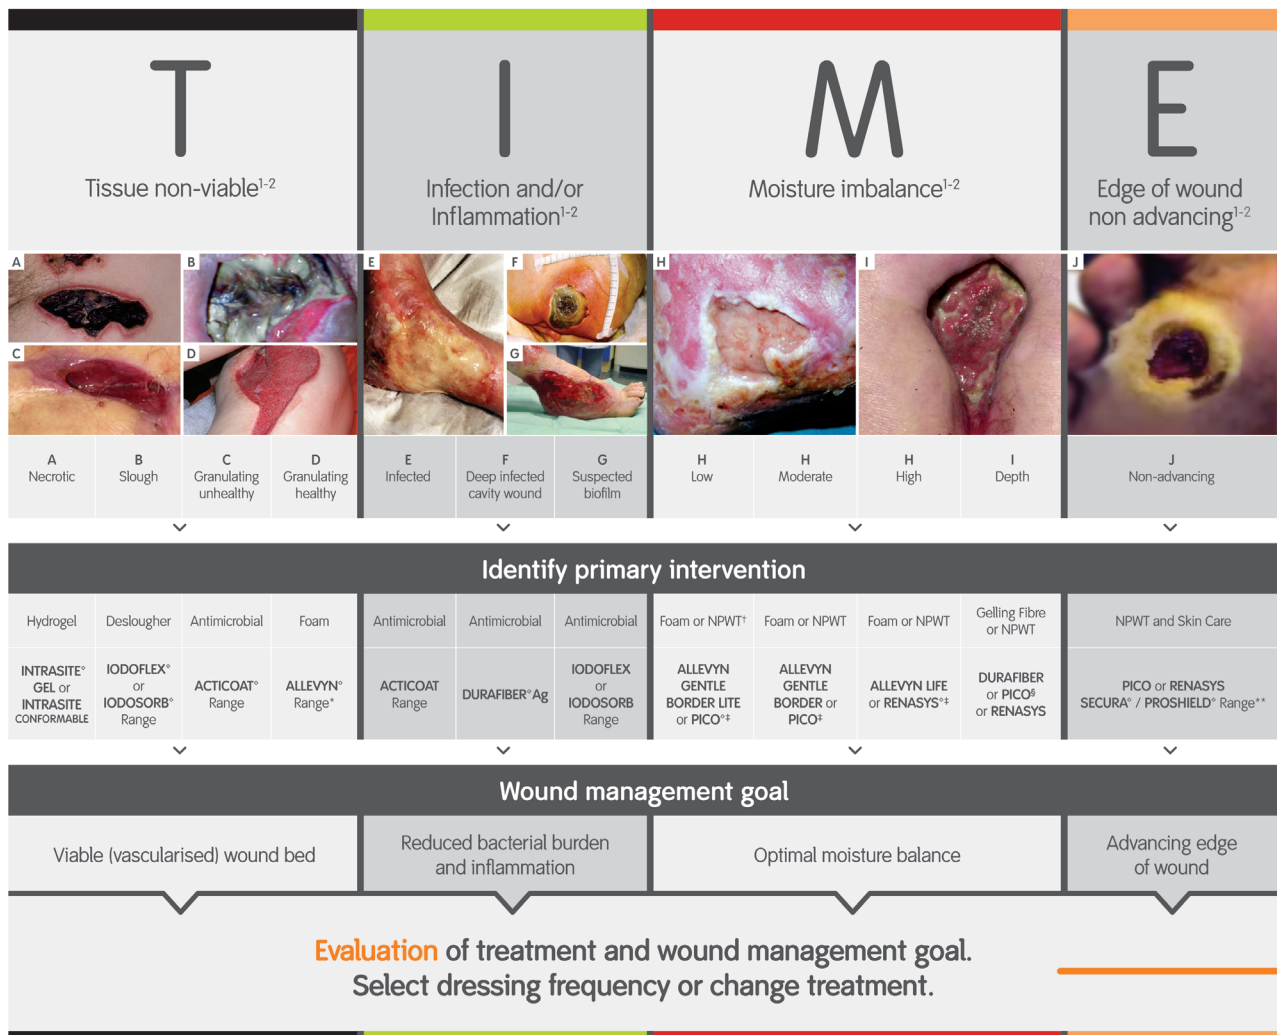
T
Tissue non-viable$^{1-2}$

I
Infection and/or Inflammation$^{1-2}$

M
Moisture imbalance$^{1-2}$

E
Edge of wound non advancing$^{1-2}$

A B C D E F G H I J

| A Necrotic | B Slough | C Granulating unhealthy | D Granulating healthy | E Infected | F Deep infected cavity wound | G Suspected biofilm | H Low | H Moderate | H High | I Depth | J Non-advancing |
|---|---|---|---|---|---|---|---|---|---|---|---|

Identify primary intervention

| Hydrogel | Deslougher | Antimicrobial | Foam | Antimicrobial | Antimicrobial | Antimicrobial | Foam or NPWT† | Foam or NPWT | Foam or NPWT | Gelling Fibre or NPWT | NPWT and Skin Care |
|---|---|---|---|---|---|---|---|---|---|---|---|
| INTRASITE° GEL or INTRASITE CONFORMABLE | IODOFLEX° or IODOSORB° Range | ACTICOAT° Range | ALLEVYN° Range* | ACTICOAT Range | DURAFIBER° Ag | IODOFLEX or IODOSORB Range | ALLEVYN GENTLE BORDER LITE or PICO°‡ | ALLEVYN GENTLE BORDER or PICO‡ | ALLEVYN LIFE or RENASYS°‡ | DURAFIBER or PICO§ or RENASYS | PICO or RENASYS SECURA° / PROSHIELD° Range** |

Wound management goal

Viable (vascularised) wound bed

Reduced bacterial burden and inflammation

Optimal moisture balance

Advancing edge of wound

Evaluation of treatment and wound management goal. Select dressing frequency or change treatment.